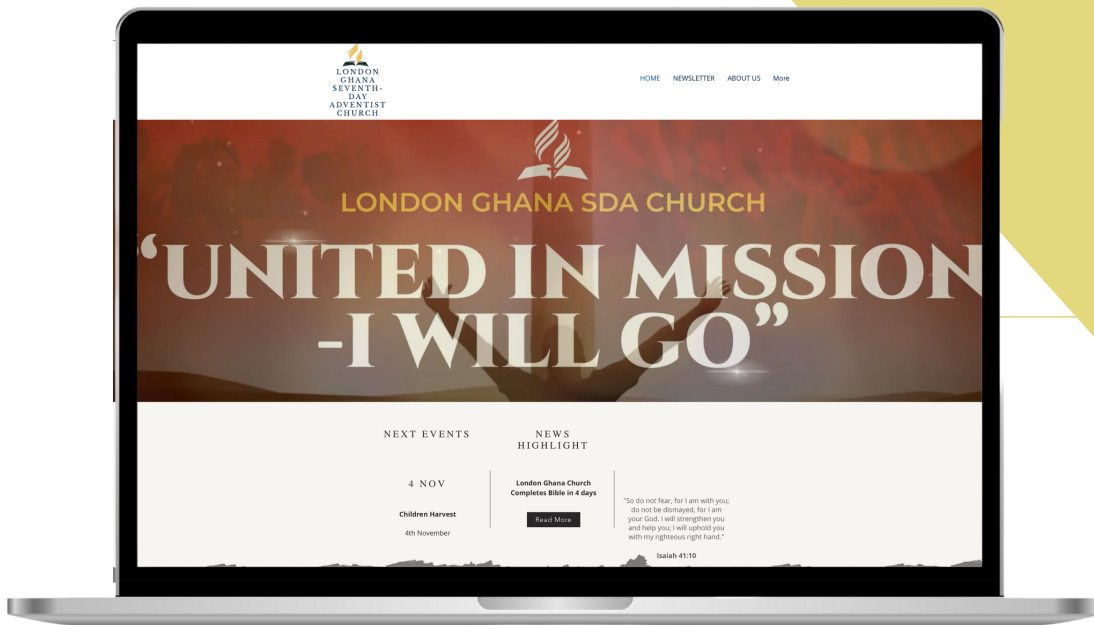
LONDON GHANA SEVENTH-DAY ADVENTIST CHURCH

HOME NEWSLETTER ABOUT US More

LONDON GHANA SDA CHURCH

"UNITED IN MISSION -I WILL GO"

NEXT EVENTS

4 NOV

Children Harvest

4th November

NEWS HIGHLIGHT

London Ghana Church Completes Bible in 4 days

Read More

"So do not fear, for I am with you; do not be dismayed, for I am your God. I will strengthen you and help you; I will uphold you with my righteous right hand."

Isaiah 41:10